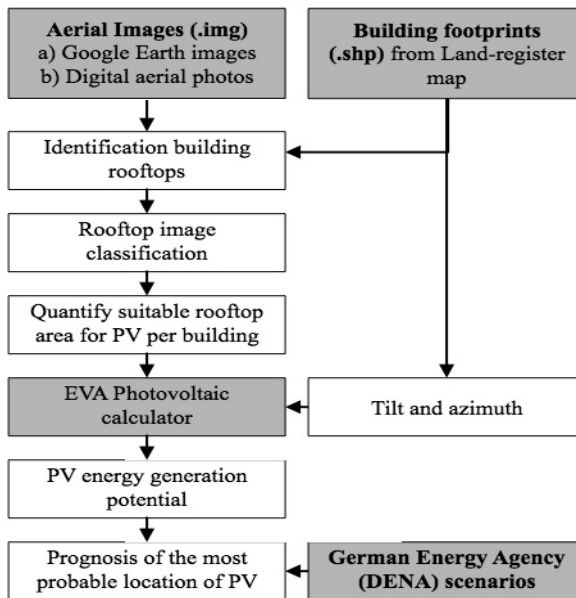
**Aerial Images (.img)**
a) Google Earth images
b) Digital aerial photos

**Building footprints (.shp)** from Land-register map

Identification building rooftops

Rooftop image classification

Quantify suitable rooftop area for PV per building

EVA Photovoltaic calculator

Tilt and azimuth

PV energy generation potential

Prognosis of the most probable location of PV

**German Energy Agency (DENA) scenarios**